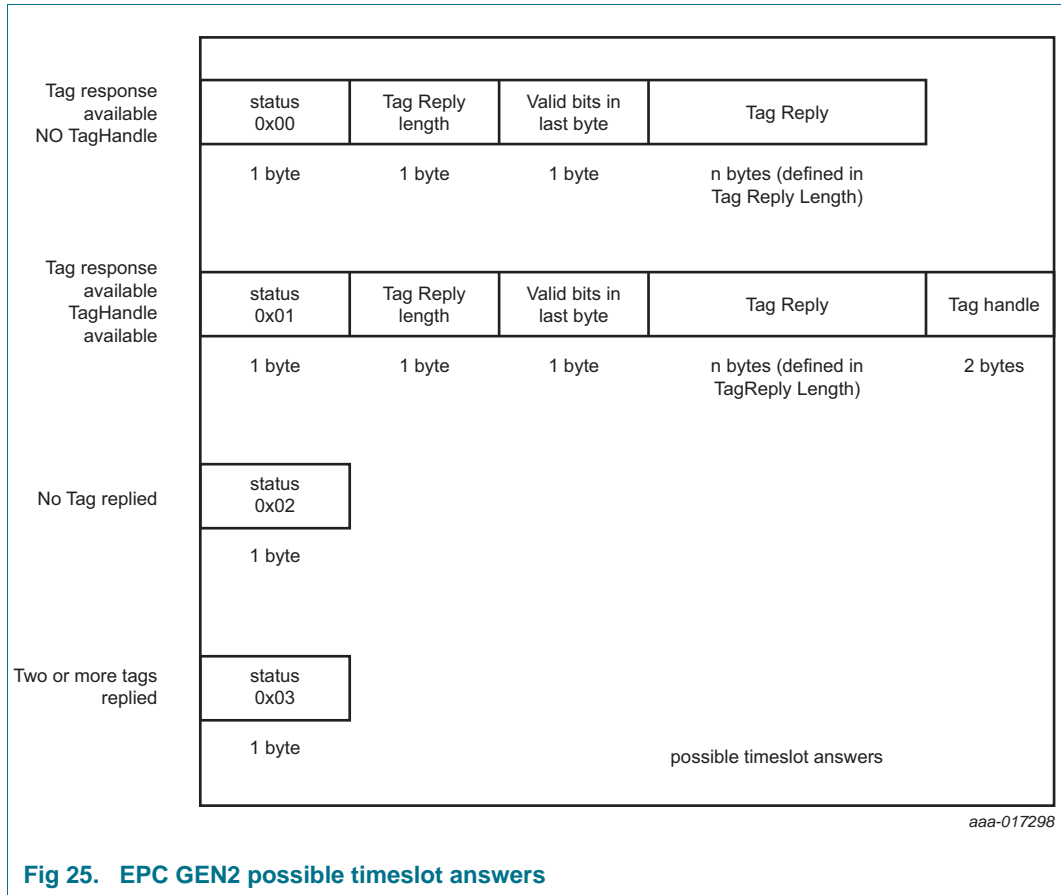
Tag response available NO TagHandle

| status 0x00 | Tag Reply length | Valid bits in last byte | Tag Reply |
|---|---|---|---|
| 1 byte | 1 byte | 1 byte | n bytes (defined in Tag Reply Length) |

Tag response available TagHandle available

| status 0x01 | Tag Reply length | Valid bits in last byte | Tag Reply | Tag handle |
|---|---|---|---|---|
| 1 byte | 1 byte | 1 byte | n bytes (defined in TagReply Length) | 2 bytes |

No Tag replied

| status 0x02 |
|---|
| 1 byte |

Two or more tags replied

| status 0x03 |
|---|
| 1 byte |

possible timeslot answers

aaa-017298

Fig 25. EPC GEN2 possible timeslot answers